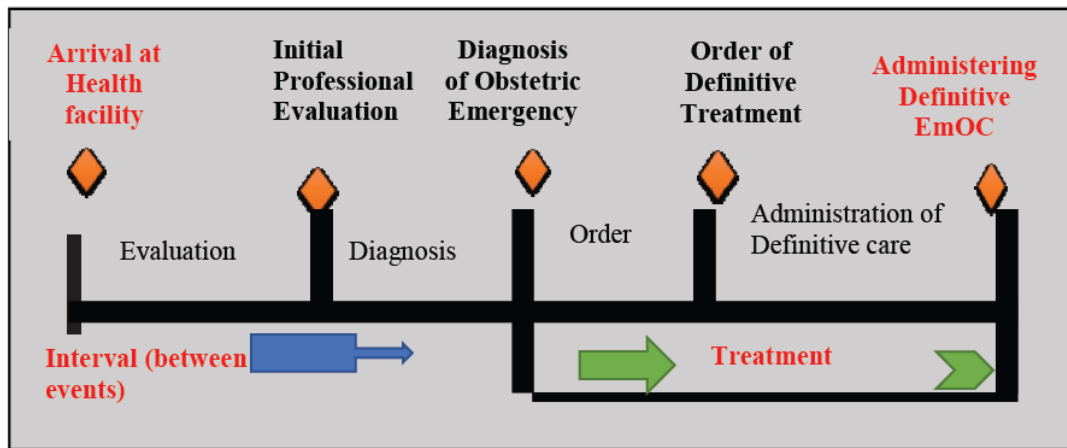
Arrival at Health facility

Initial Professional Evaluation

Diagnosis of Obstetric Emergency

Order of Definitive Treatment

Administering Definitive EmOC

Evaluation

Diagnosis

Order

Administration of Definitive care

Interval (between events)

Treatment